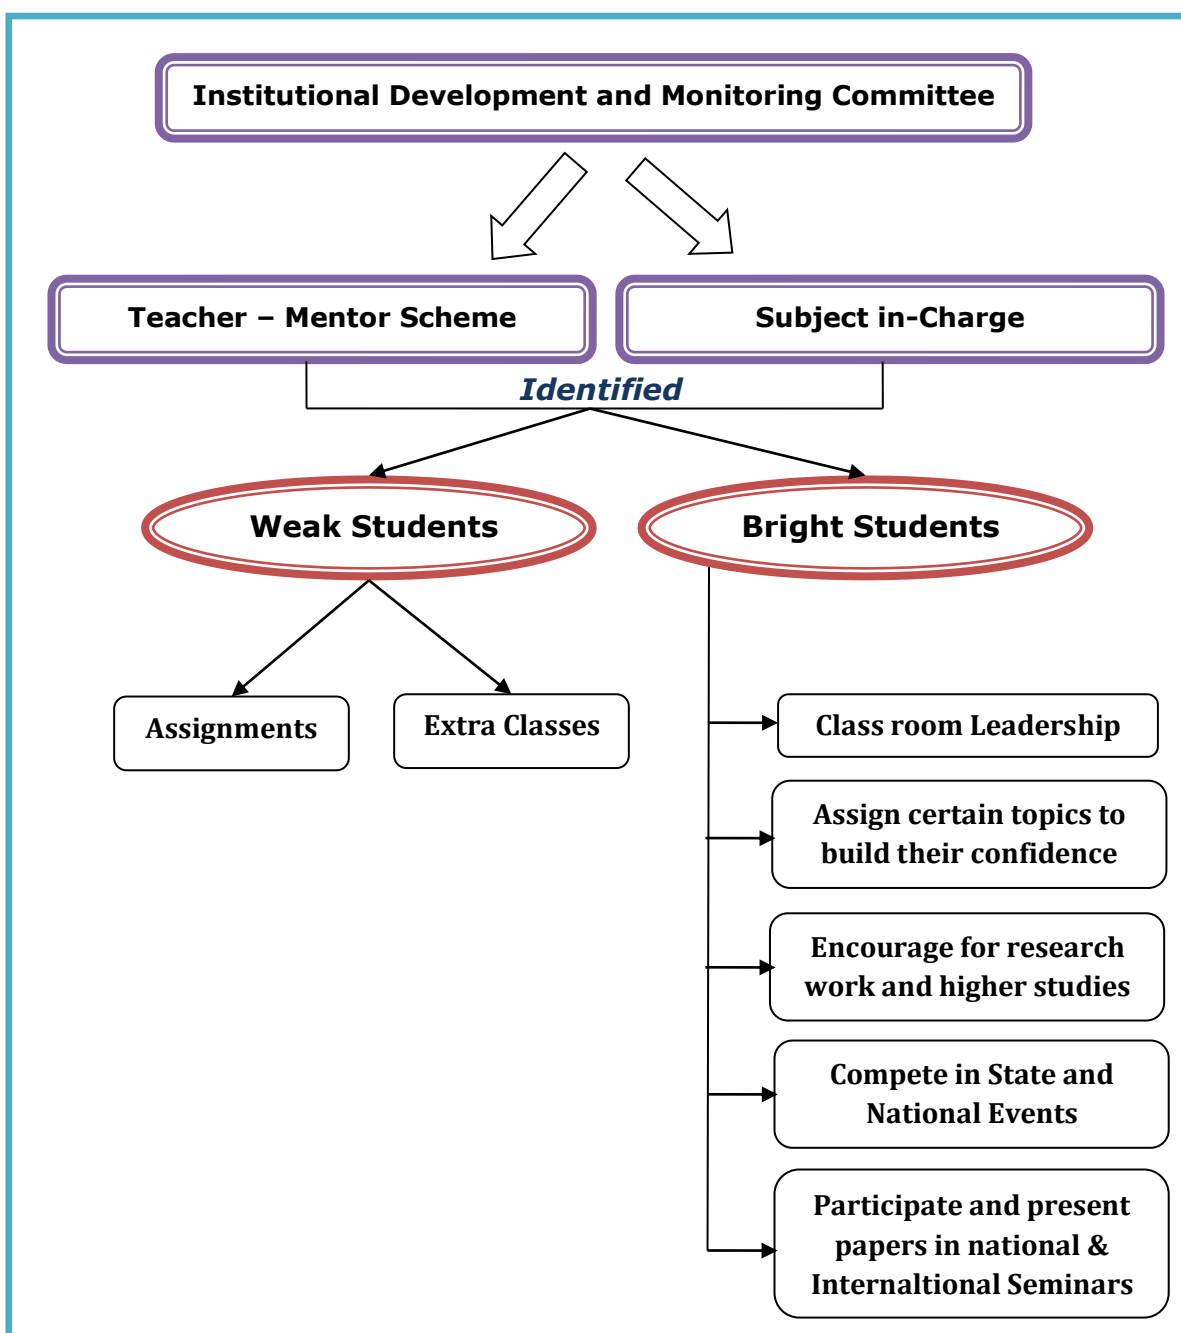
Institutional Development and Monitoring Committee

Teacher – Mentor Scheme

Subject in-Charge

Identified

Weak Students

Bright Students

Assignments

Extra Classes

Class room Leadership

Assign certain topics to build their confidence

Encourage for research work and higher studies

Compete in State and National Events

Participate and present papers in national & Internaltional Seminars